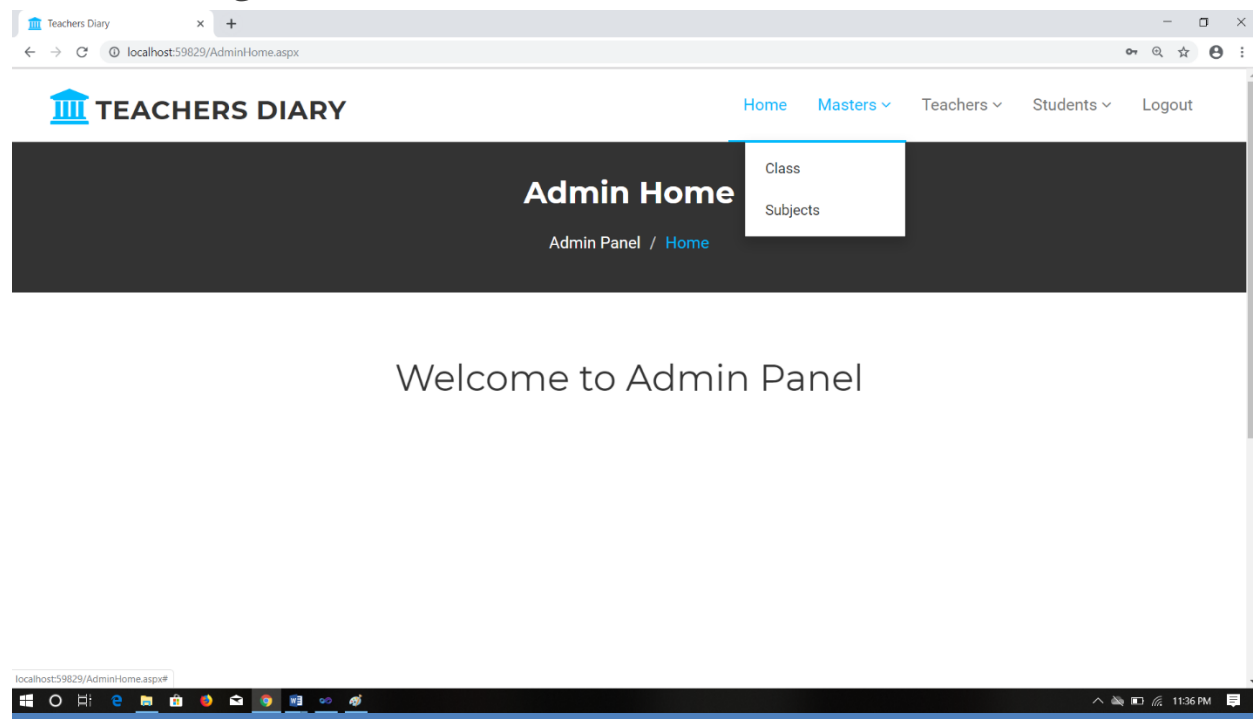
Teachers Diary
localhost:59829/AdminHome.aspx

TEACHERS DIARY

Home Masters Teachers Students Logout

Class
Subjects

Admin Home

Admin Panel / Home

Welcome to Admin Panel

localhost:59829/AdminHome.aspx#

11:36 PM